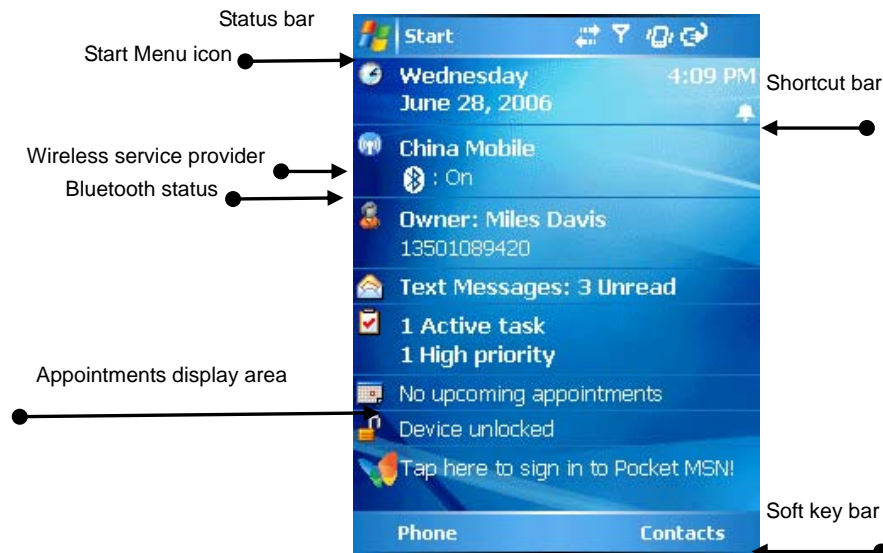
Status bar

Start Menu icon

Start

Wednesday
June 28, 2006

4:09 PM

Shortcut bar

Wireless service provider

China Mobile

Bluetooth status

: On

Owner: Miles Davis
13501089420

Text Messages: 3 Unread

1 Active task
1 High priority

Appointments display area

No upcoming appointments

Device unlocked

Tap here to sign in to Pocket MSN!

Soft key bar

Phone

Contacts